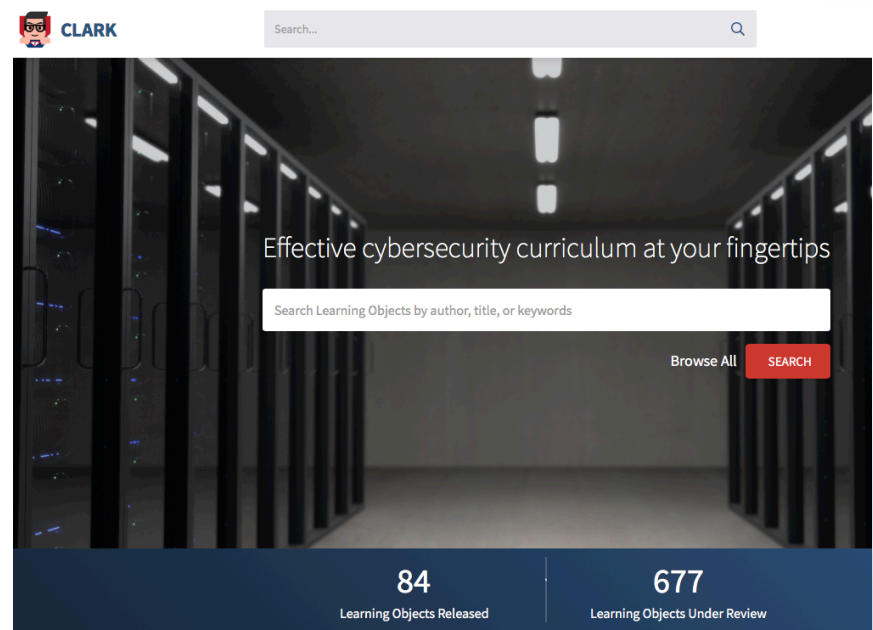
CLARK

Search...

Effective cybersecurity curriculum at your fingertips

Search Learning Objects by author, title, or keywords

Browse All SEARCH

84
Learning Objects Released

677
Learning Objects Under Review